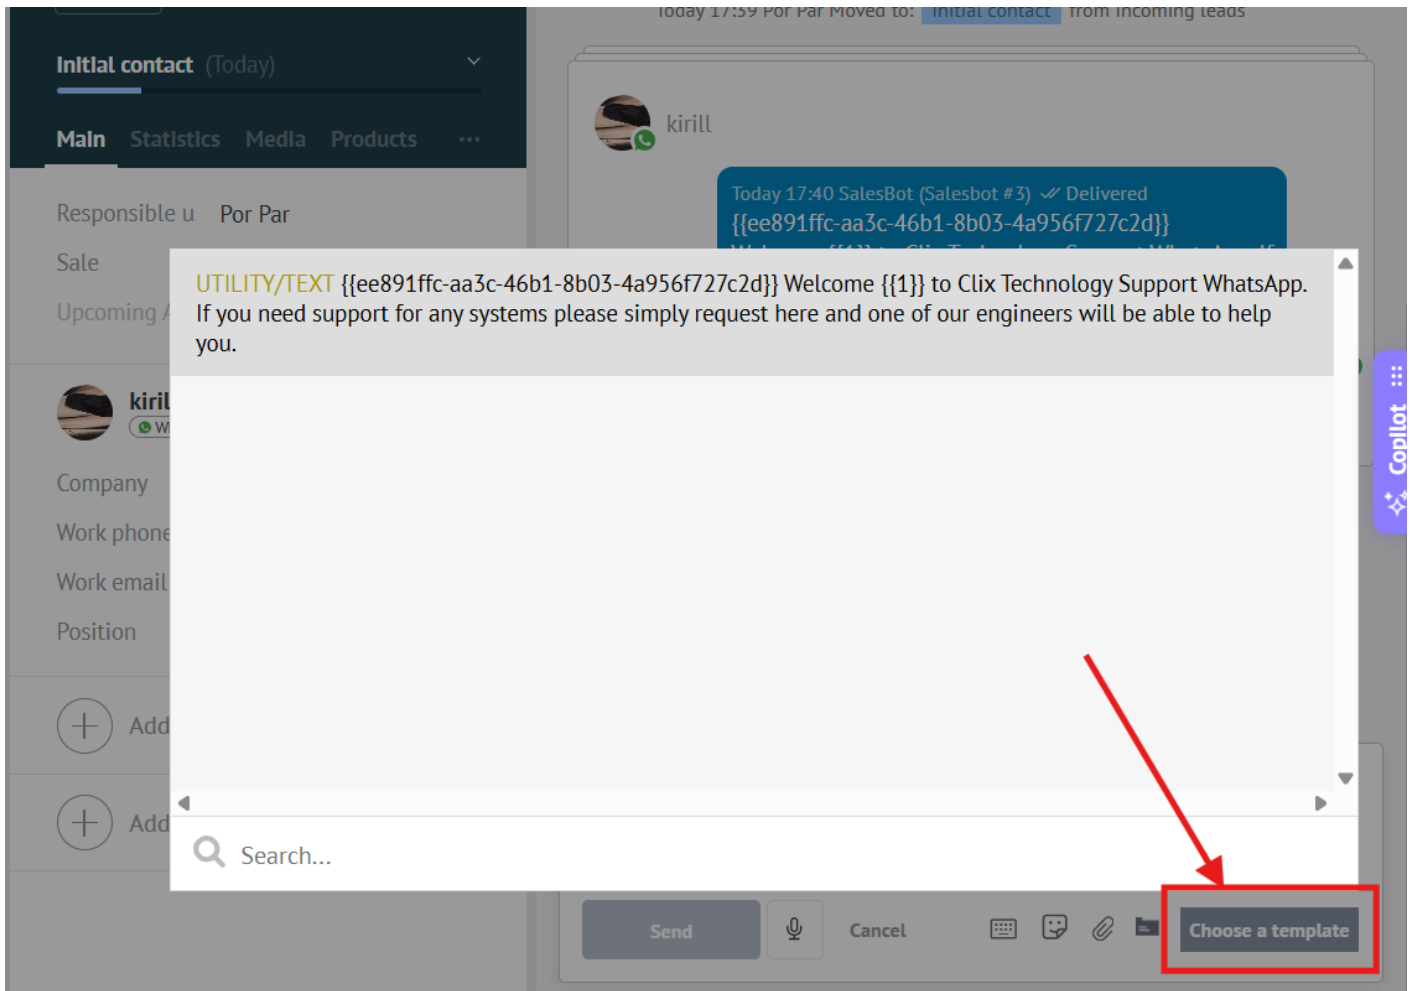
Today 17:39 Por Par Moved to: Initial contact from Incoming leads

Initial contact (Today)

Main Statistics Media Products ...

Responsible u Por Par

Sale

Upcoming

kiril

W

Company

Work phone

Work email

Position

Add

Add

kirill

Today 17:40 SalesBot (Salesbot #3) Delivered

{{ee891ffc-aa3c-46b1-8b03-4a956f727c2d}}

UTILITY/TEXT {{ee891ffc-aa3c-46b1-8b03-4a956f727c2d}} Welcome {{1}} to Clix Technology Support WhatsApp. If you need support for any systems please simply request here and one of our engineers will be able to help you.

Search...

Copilot

Send Cancel Choose a template